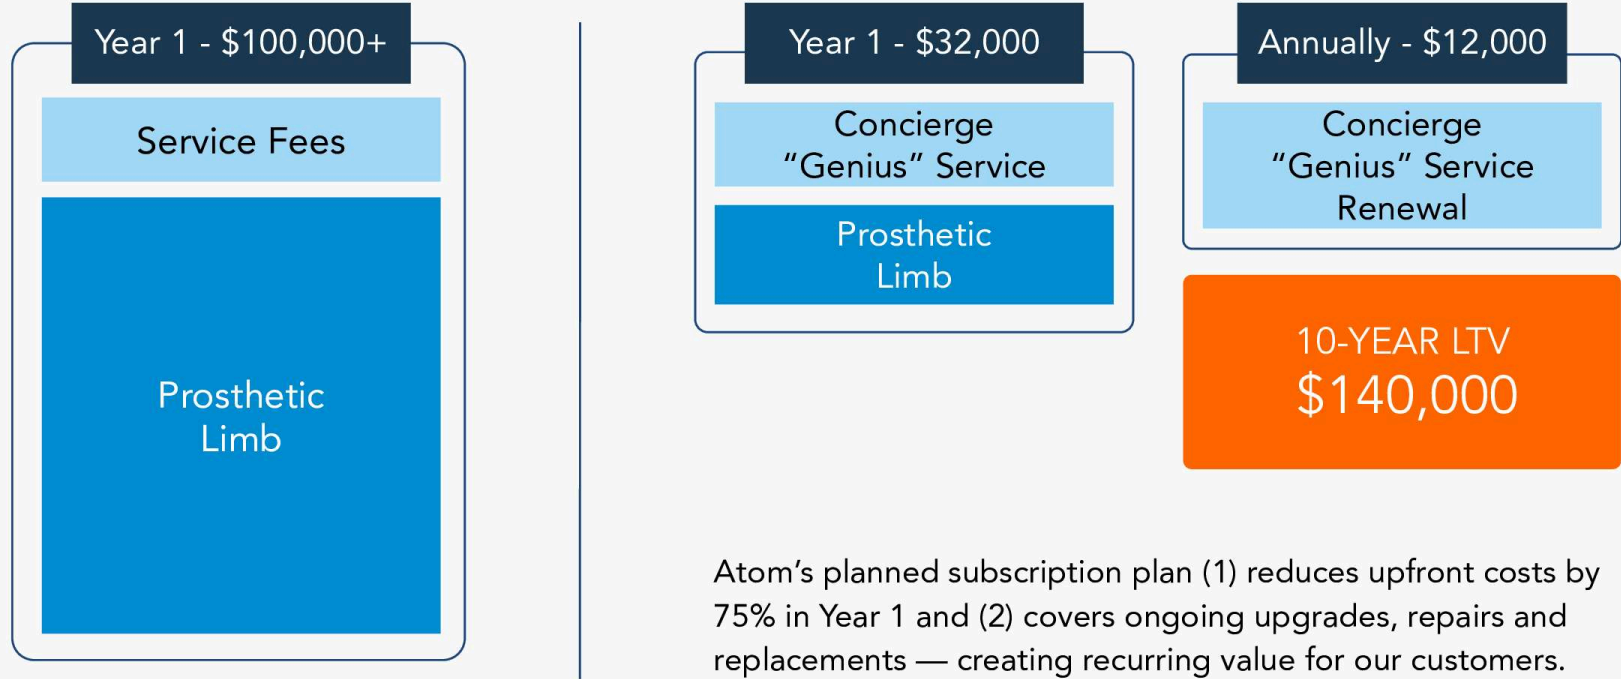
Year 1 - \$100,000+

Service Fees

Prosthetic Limb

Year 1 - \$32,000

Concierge "Genius" Service

Prosthetic Limb

Annually - \$12,000

Concierge "Genius" Service Renewal

10-YEAR LTV
\$140,000

Atom's planned subscription plan (1) reduces upfront costs by 75% in Year 1 and (2) covers ongoing upgrades, repairs and replacements — creating recurring value for our customers.